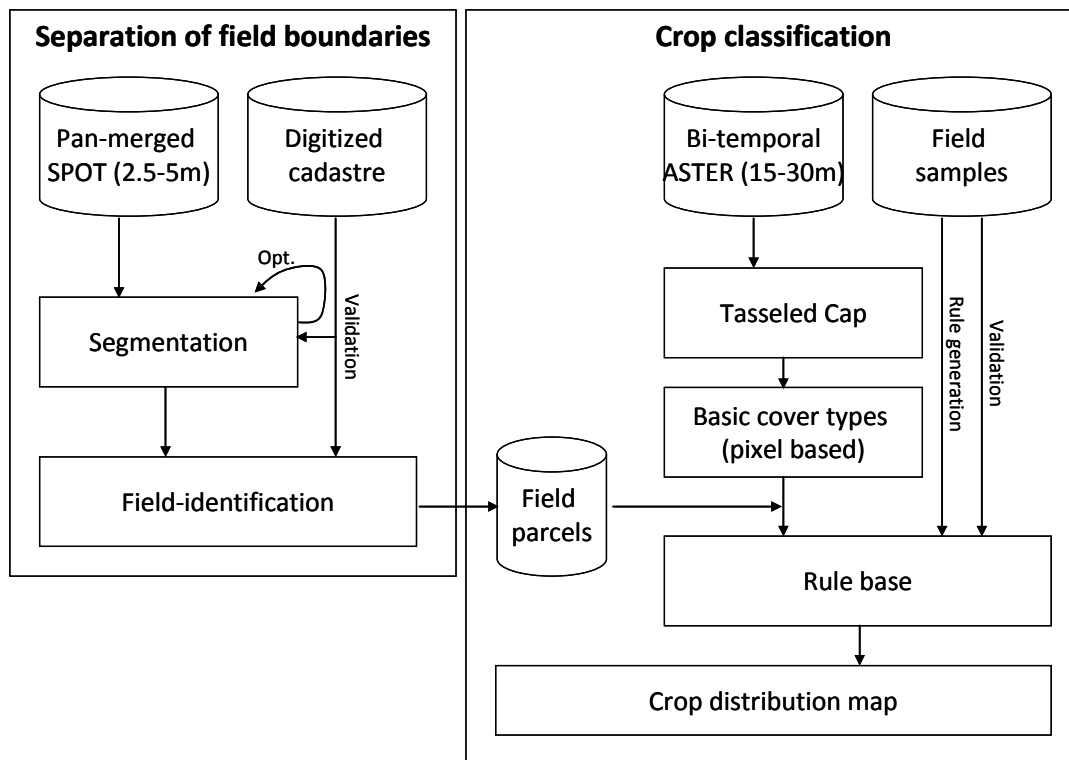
Separation of field boundaries

Pan-merged SPOT (2.5-5m)

Digitized cadastre

Opt.

Validation

Segmentation

Field-identification

Field parcels

Crop classification

Bi-temporal ASTER (15-30m)

Field samples

Tasseled Cap

Rule generation

Validation

Basic cover types (pixel based)

Rule base

Crop distribution map